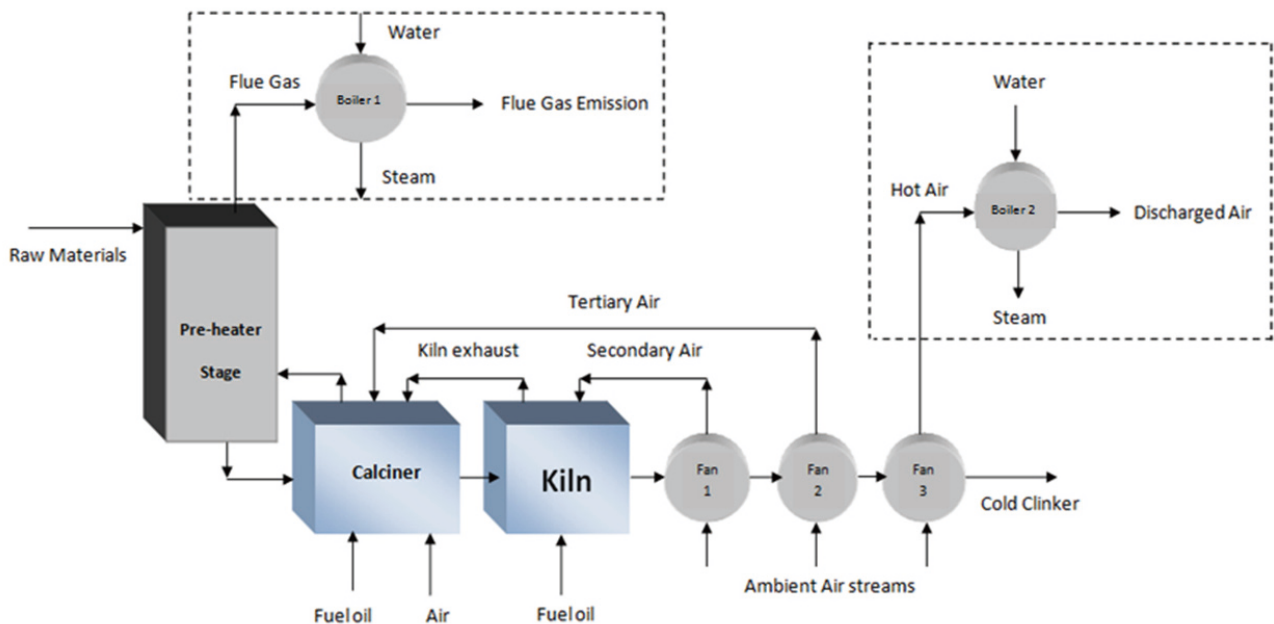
Water
Flue Gas
Boiler 1
Flue Gas Emission
Steam
Water
Hot Air
Boiler 2
Discharged Air
Steam
Raw Materials
Pre-heater Stage
Tertiary Air
Kiln exhaust
Secondary Air
Calciner
Kiln
Fan 1
Fan 2
Fan 3
Cold Clinker
Fuel oil
Air
Fuel oil
Ambient Air streams